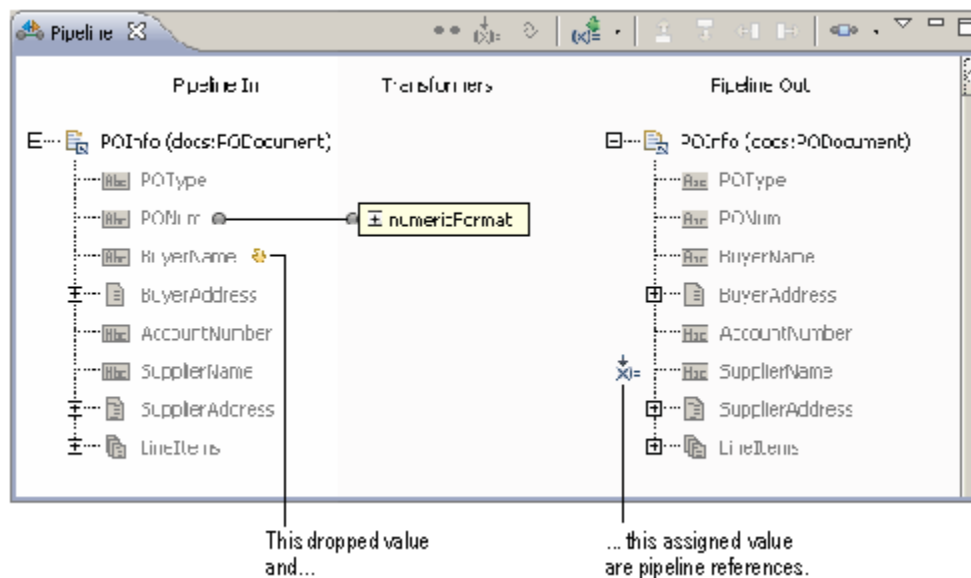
Pipeline

Pipeline In

Transformers

Pipeline Out

POInfo (docs:PODocument)

POType

PONum

BuyerName

BuyerAddress

AccountNumber

SupplierName

SupplierAddress

LineItems

numericFormat

POInfo (docs:PODocument)

POType

PONum

BuyerName

BuyerAddress

AccountNumber

SupplierName

SupplierAddress

LineItems

This dropped value and...

... this assigned value are pipeline references.